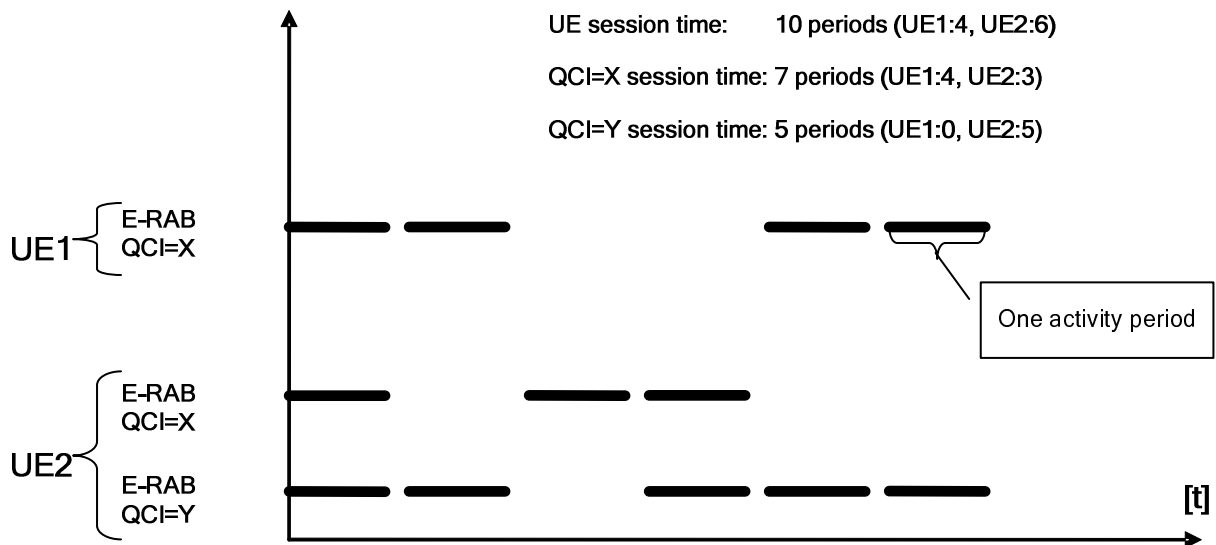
UE session time: 10 periods (UE1:4, UE2:6)

QCI=X session time: 7 periods (UE1:4, UE2:3)

QCI=Y session time: 5 periods (UE1:0, UE2:5)

UE1
E-RAB
QCI=X

One activity period

UE2
E-RAB
QCI=X

E-RAB
QCI=Y

[t]